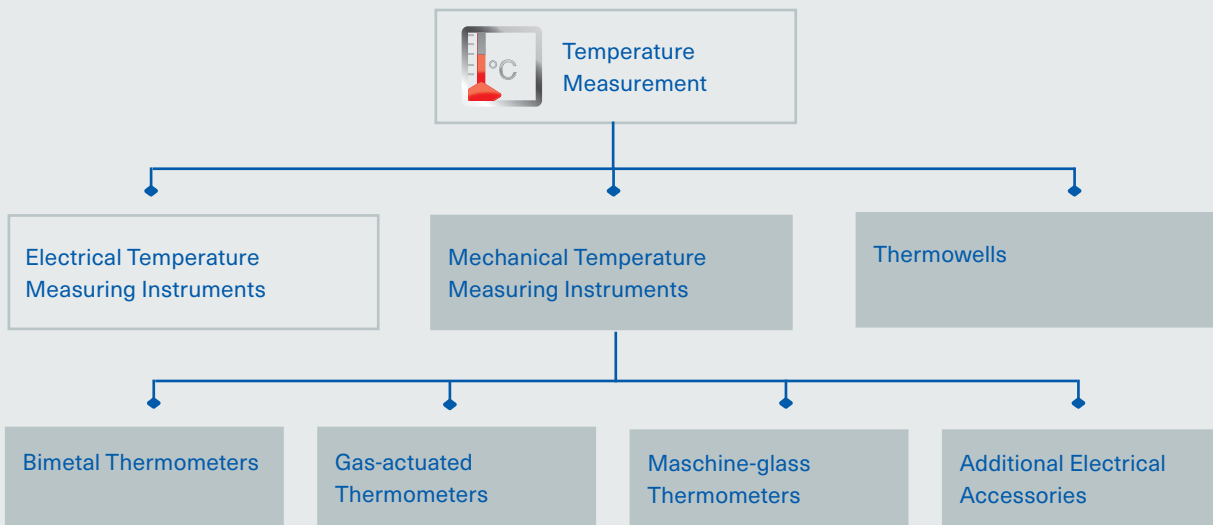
°C

Temperature Measurement

Electrical Temperature Measuring Instruments

Mechanical Temperature Measuring Instruments

Thermowells

Bimetal Thermometers

Gas-actuated Thermometers

Maschine-glass Thermometers

Additional Electrical Accessories